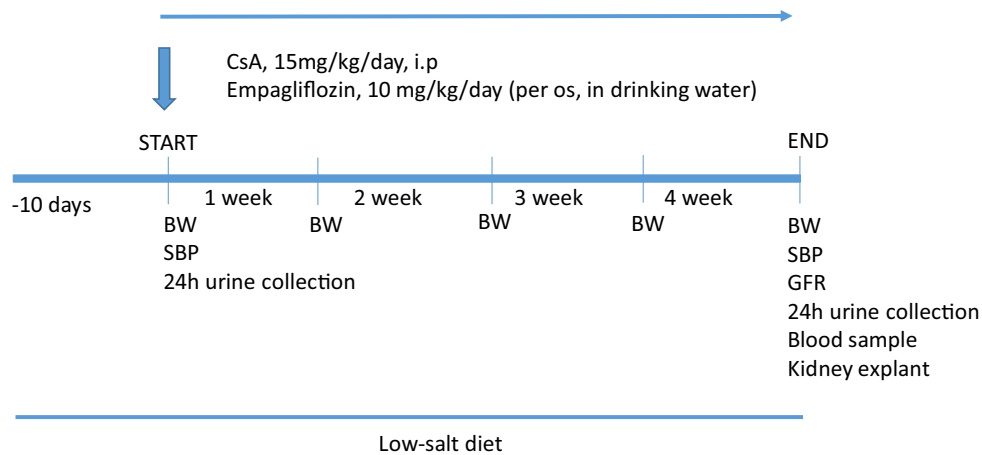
CsA, 15mg/kg/day, i.p
Empagliflozin, 10 mg/kg/day (per os, in drinking water)

START

END

-10 days

1 week

2 week

3 week

4 week

BW
SBP
24h urine collection

BW

BW

BW

BW
SBP
GFR
24h urine collection
Blood sample
Kidney explant

Low-salt diet